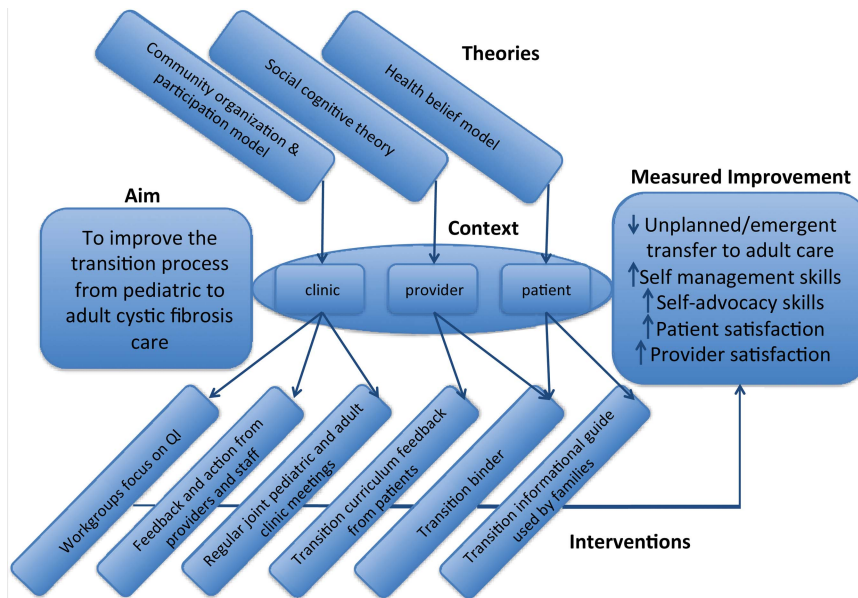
Theories

Community organization & participation model

Social cognitive theory

Health belief model

Aim

To improve the transition process from pediatric to adult cystic fibrosis care

Context

clinic

provider

patient

Measured Improvement

↓ Unplanned/emergent transfer to adult care
↑ Self management skills
↑ Self-advocacy skills
↑ Patient satisfaction
↑ Provider satisfaction

Workgroups focus on QI

Feedback and action from providers and staff

Regular joint pediatric and adult clinic meetings

Transition curriculum feedback from patients

Transition binder

Transition informational guide used by families

Interventions